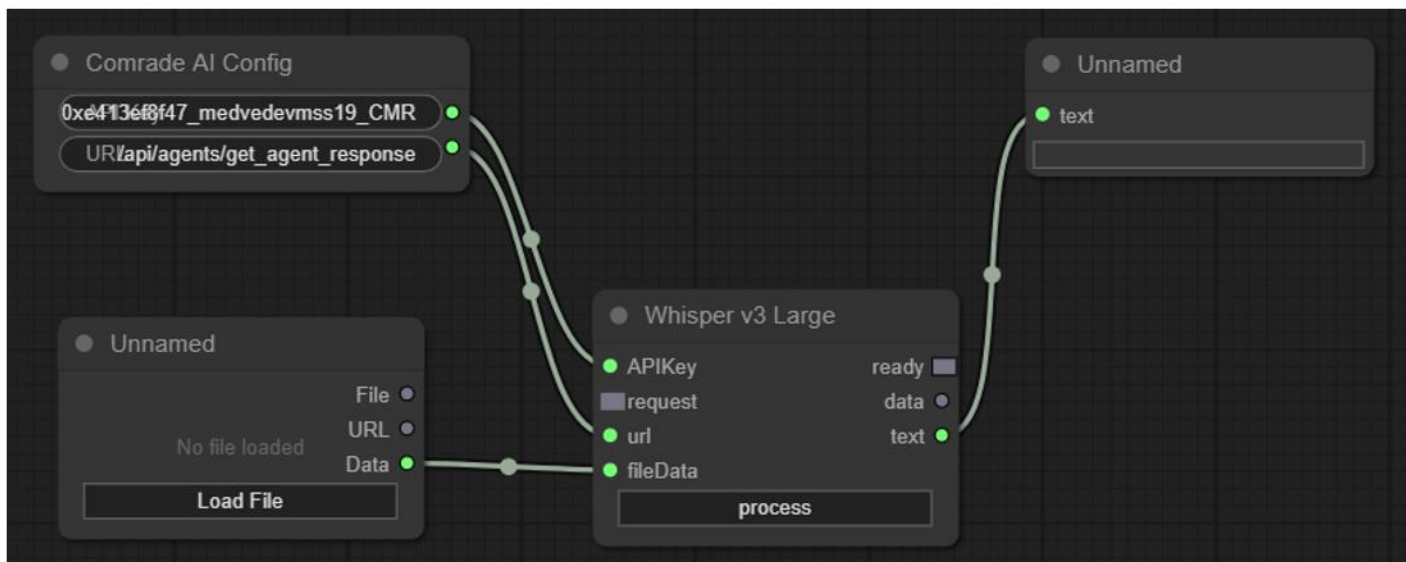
Comrade AI Config

0xe413ef8f47_medvedevmss19_CMR

URL/api/agents/get_agent_response

Unnamed

text

Unnamed

File

URL

No file loaded

Data

Load File

Whisper v3 Large

APIKey

request

url

fileData

ready

data

text

process